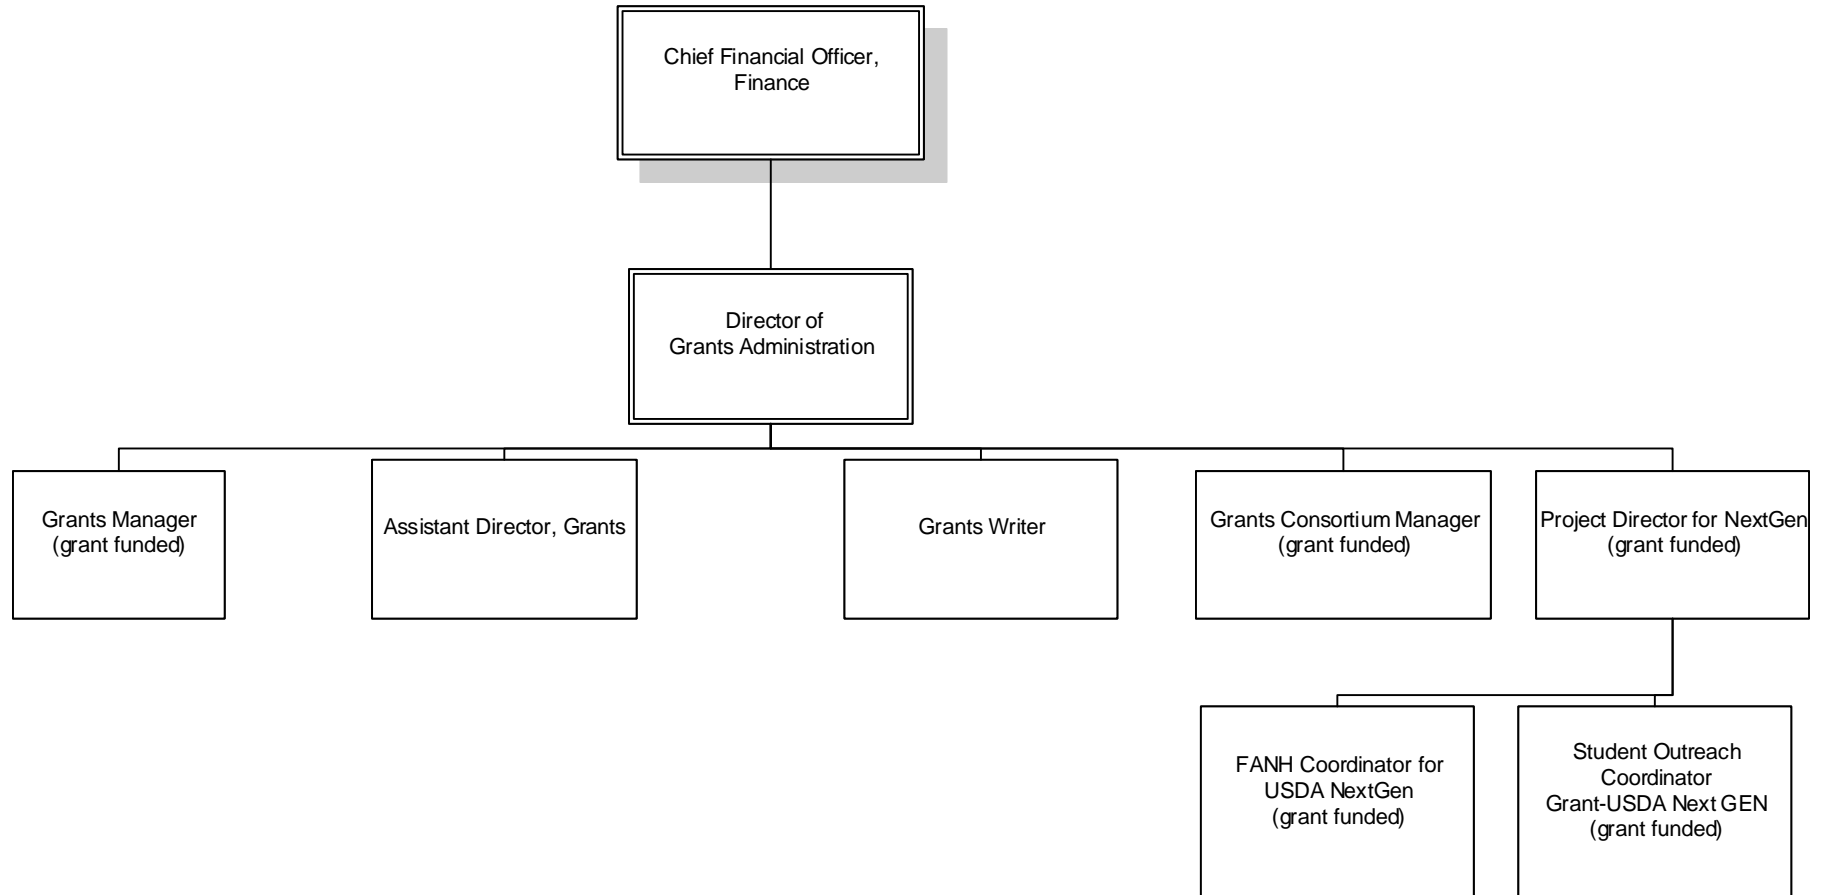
Chief Financial Officer, Finance

Director of Grants Administration

Grants Manager (grant funded)

Assistant Director, Grants

Grants Writer

Grants Consortium Manager (grant funded)

Project Director for NextGen (grant funded)

FANH Coordinator for USDA NextGen (grant funded)

Student Outreach Coordinator Grant-USDA Next GEN (grant funded)